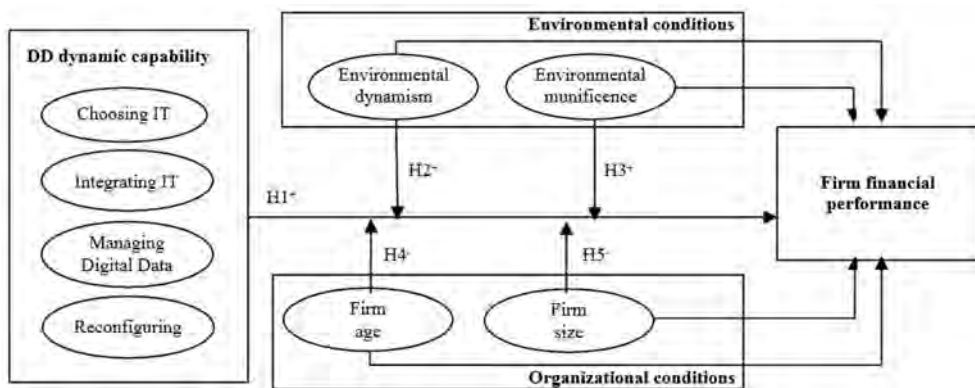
DD dynamic capability

Choosing IT

Integrating IT

Managing Digital Data

Reconfiguring

Environmental conditions

Environmental dynamism

Environmental munificence

H1+

H2+

H3+

H4-

H5-

Firm financial performance

Firm age

Firm size

Organizational conditions